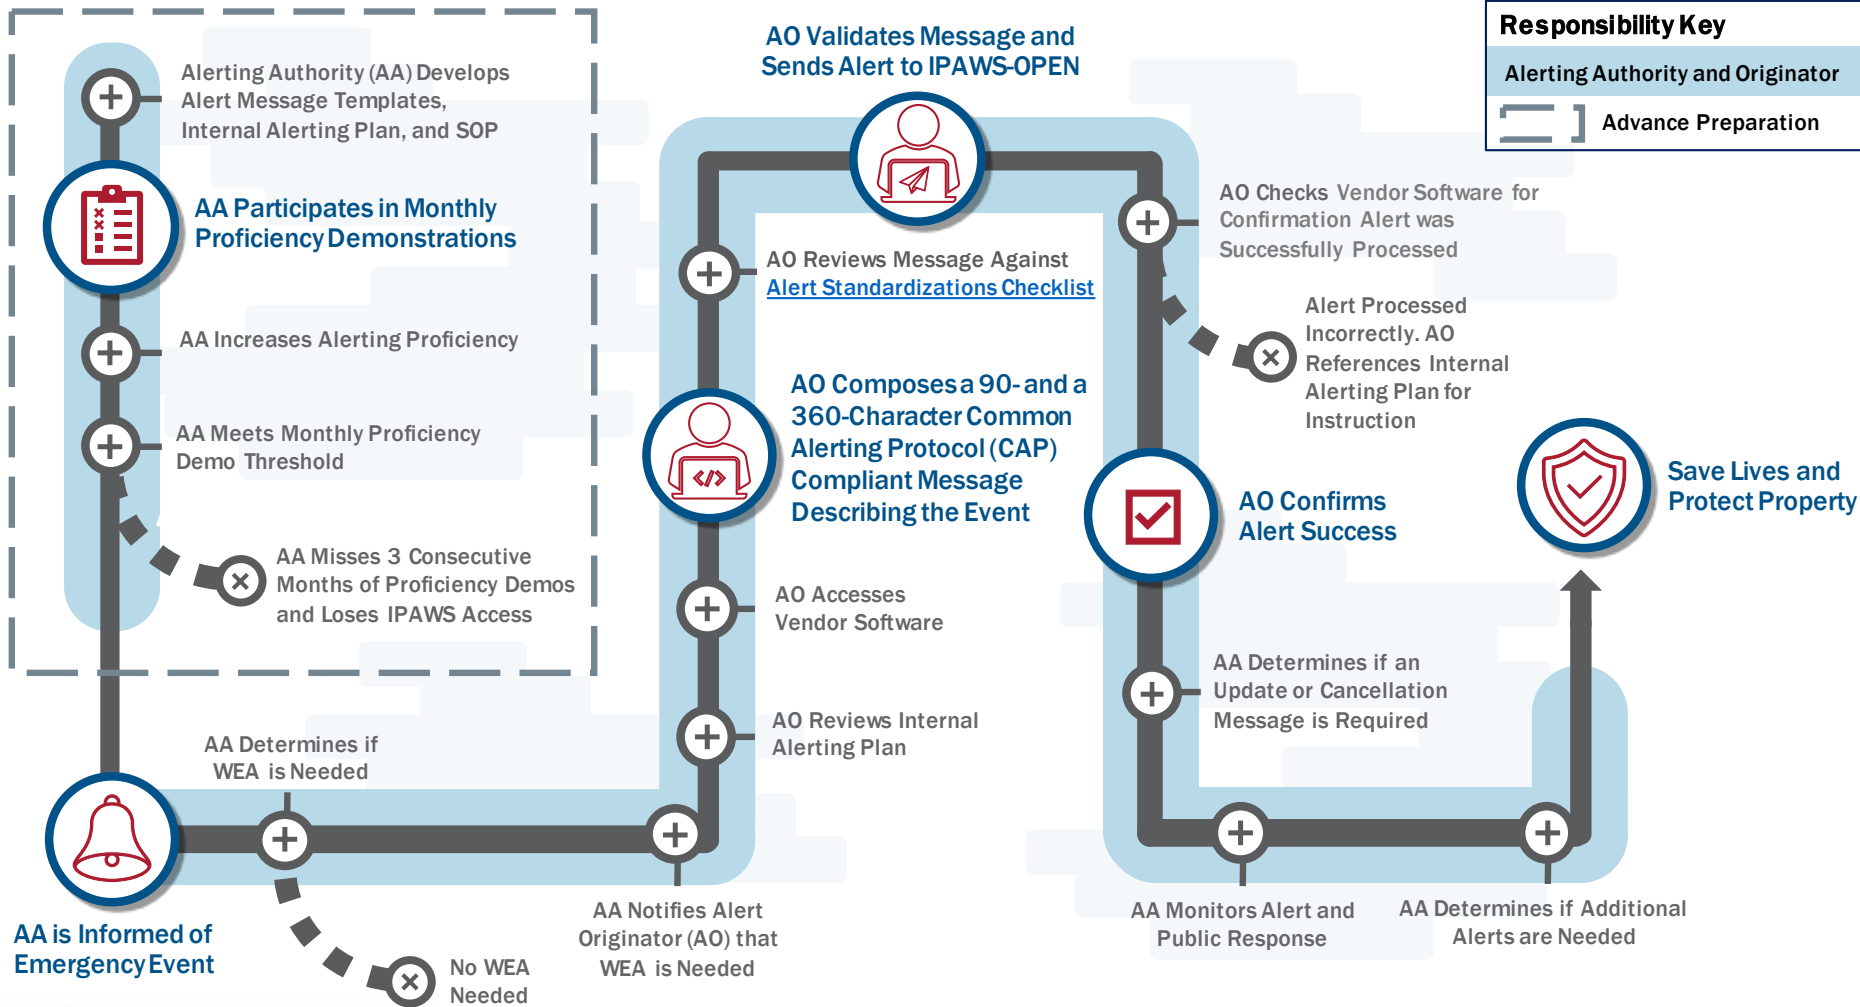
Responsibility Key

Alerting Authority and Originator

Advance Preparation

Alerting Authority (AA) Develops Alert Message Templates, Internal Alerting Plan, and SOP

AA Participates in Monthly Proficiency Demonstrations

AA Increases Alerting Proficiency

AA Meets Monthly Proficiency Demo Threshold

AA Misses 3 Consecutive Months of Proficiency Demos and Loses IPAWS Access

AO Validates Message and Sends Alert to IPAWS-OPEN

AO Reviews Message Against Alert Standardizations Checklist

AO Composes a 90- and a 360-Character Common Alerting Protocol (CAP) Compliant Message Describing the Event

AO Accesses Vendor Software

AO Reviews Internal Alerting Plan

AO Checks Vendor Software for Confirmation Alert was Successfully Processed

Alert Processed Incorrectly. AO References Internal Alerting Plan for Instruction

AO Confirms Alert Success

Save Lives and Protect Property

AA Determines if an Update or Cancellation Message is Required

AA Determines if WEA is Needed

AA is Informed of Emergency Event

No WEA Needed

AA Notifies Alert Originator (AO) that WEA is Needed

AA Monitors Alert and Public Response

AA Determines if Additional Alerts are Needed